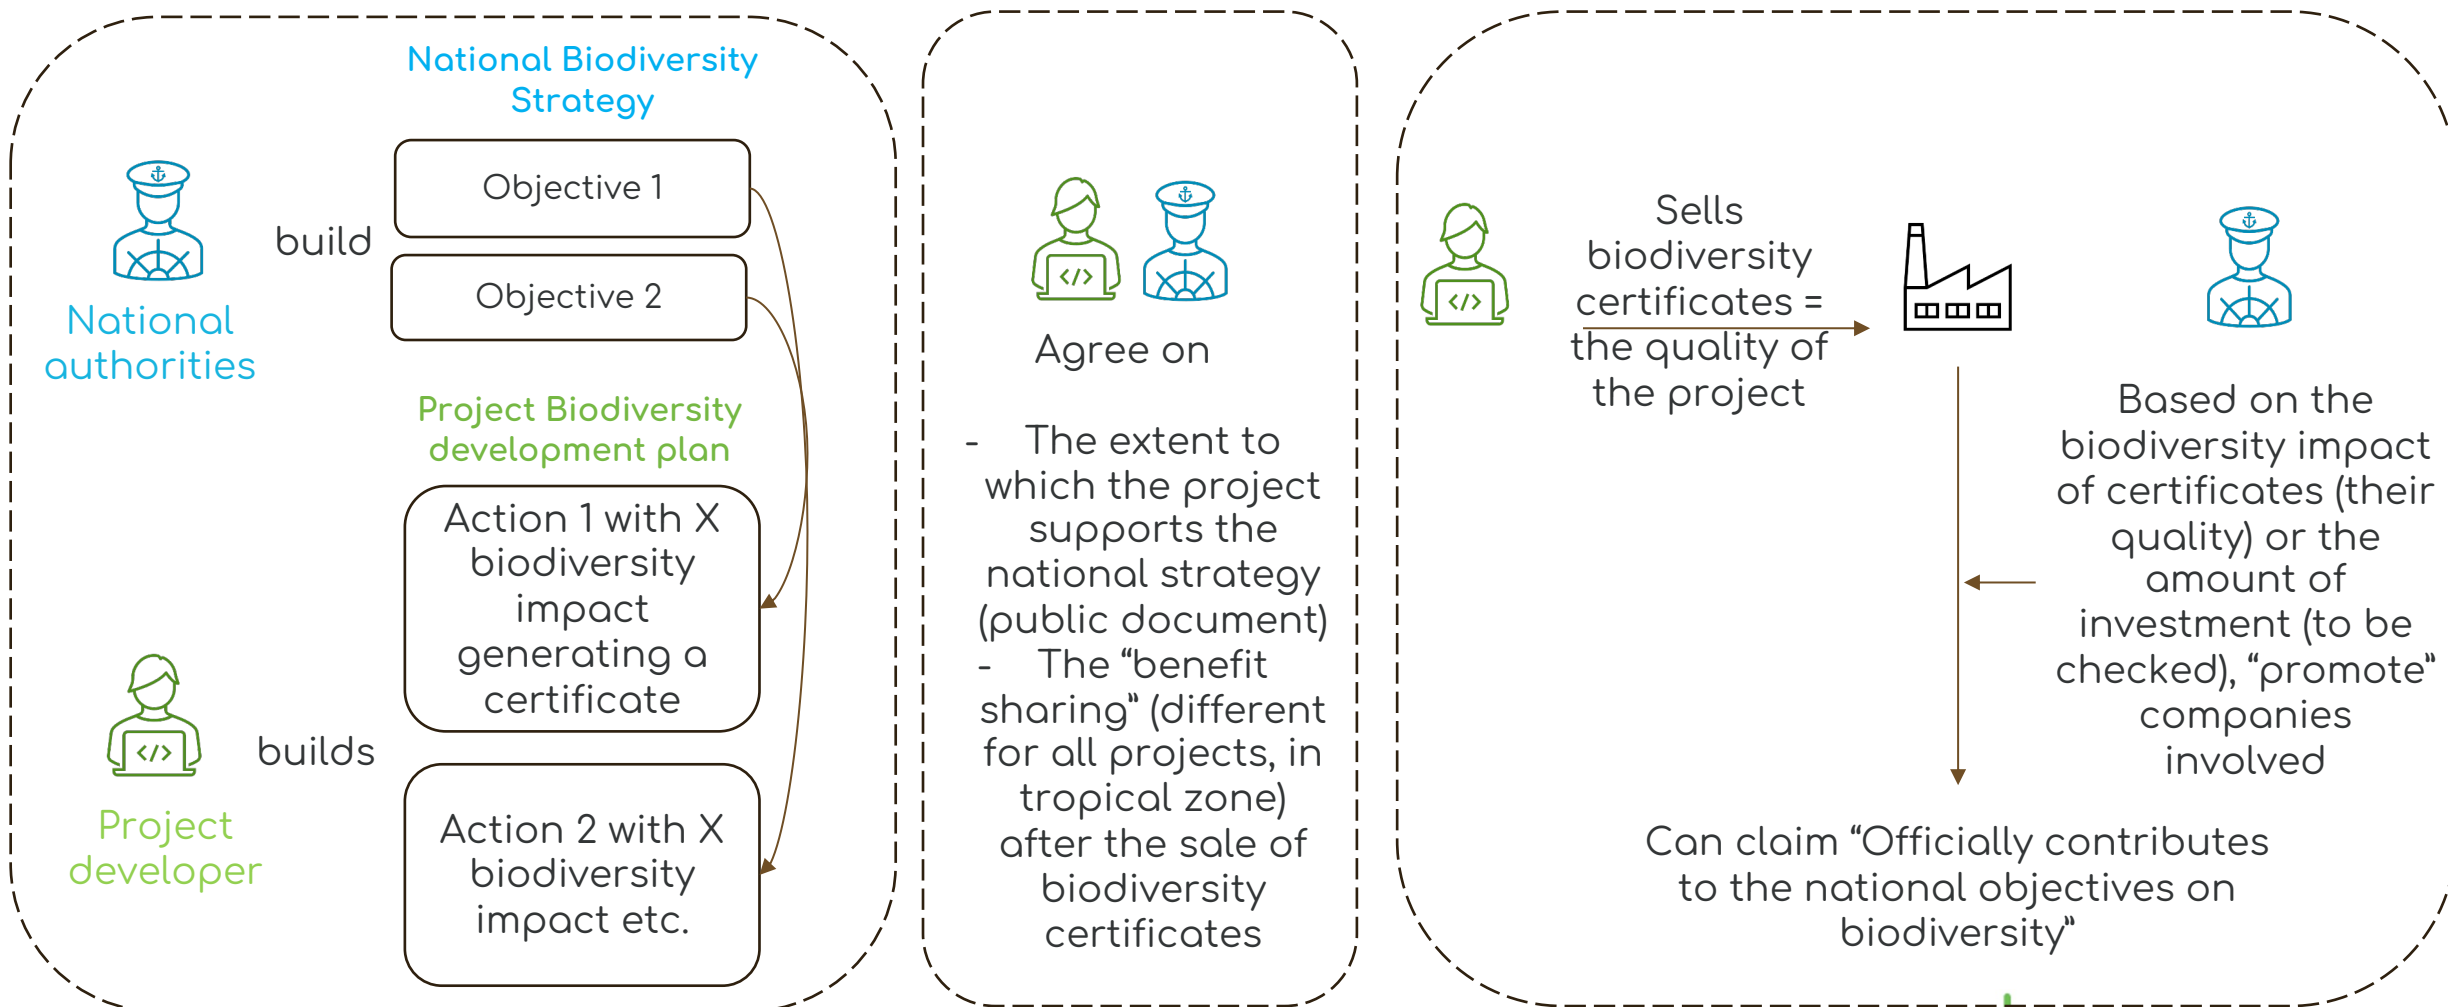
National Biodiversity Strategy

National authorities

build

Objective 1

Objective 2

Project Biodiversity development plan

Project developer

builds

Action 1 with X biodiversity impact generating a certificate

Action 2 with X biodiversity impact etc.

Agree on

- The extent to which the project supports the national strategy (public document)
- The “benefit sharing” (different for all projects, in tropical zone) after the sale of biodiversity certificates

Sells biodiversity certificates = the quality of the project

Based on the biodiversity impact of certificates (their quality) or the amount of investment (to be checked), “promote” companies involved

Can claim “Officially contributes to the national objectives on biodiversity”